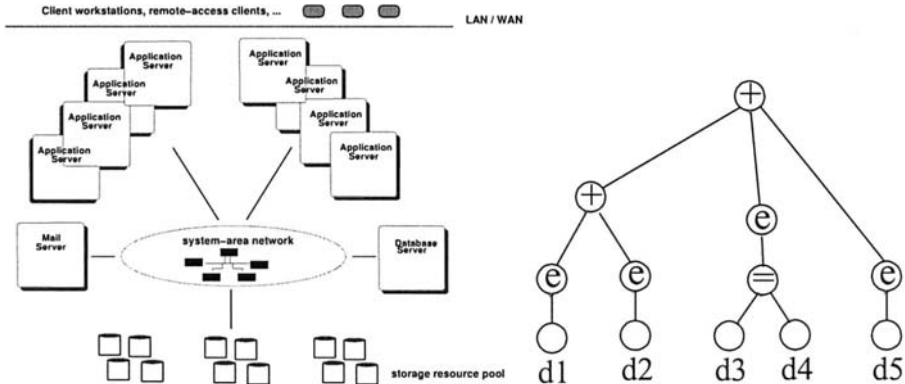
Client workstations, remote-access clients, ...

LAN / WAN

Application Server

Application Server

Application Server

Application Server

Application Server

Application Server

Application Server

Application Server

Mail Server

system-area network

Database Server

storage resource pool

+

+

e

e

e

e

=

e

d1

d2

d3

d4

d5